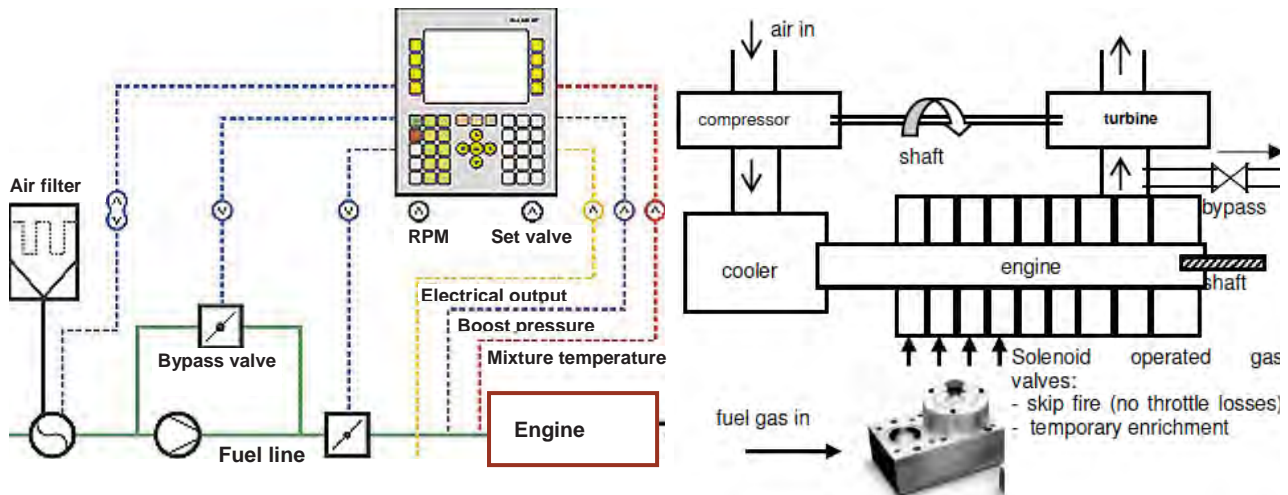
Air filter

RPM Set valve

Electrical output
Boost pressure
Mixture temperature

Bypass valve

Fuel line

Engine

air in

compressor

shaft

turbine

bypass

cooler

engine

shaft

Solenoid operated gas valves:
- skip fire (no throttle losses)
- temporary enrichment

fuel gas in